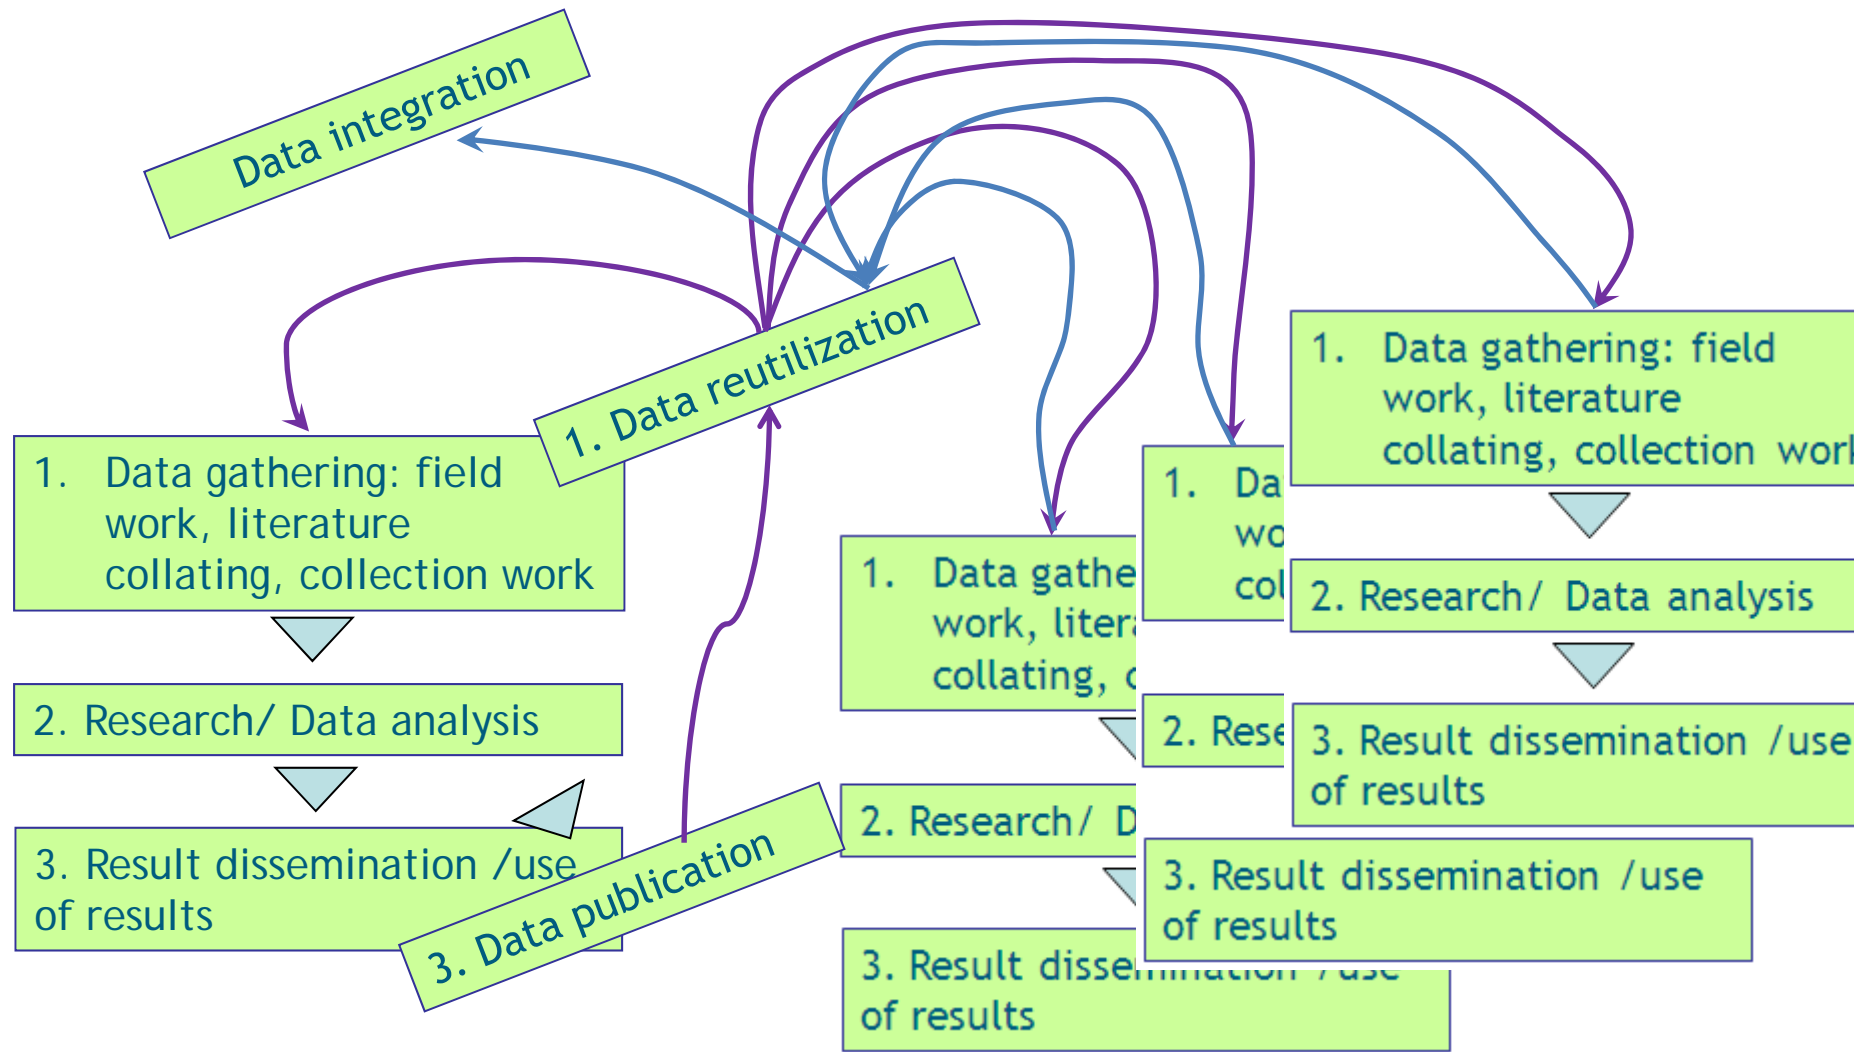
Data integration

1. Data reutilization

1. Data gathering: field work, literature collating, collection work

2. Research/ Data analysis

3. Result dissemination /use of results

3. Data publication

1. Data gathe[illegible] work, liter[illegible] collating, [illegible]

2. Research/ D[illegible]

3. Result disse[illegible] of results

1. Da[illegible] wo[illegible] col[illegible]

2. Rese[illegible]

3. Result dissemination /use of results

1. Data gathering: field work, literature collating, collection work

2. Research/ Data analysis

3. Result dissemination /use of results